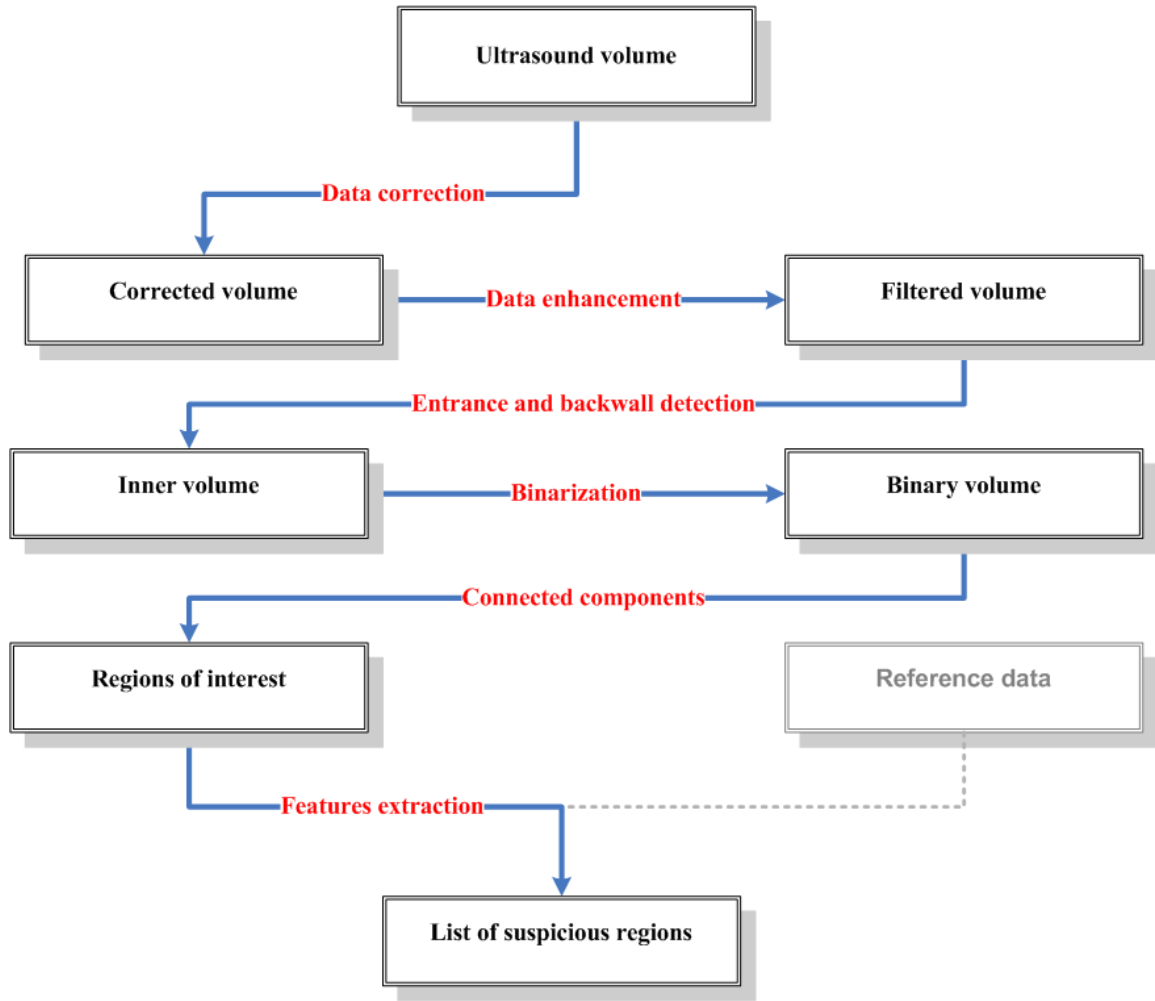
Ultrasound volume

Data correction

Corrected volume

Data enhancement

Filtered volume

Entrance and backwall detection

Inner volume

Binarization

Binary volume

Connected components

Regions of interest

Reference data

Features extraction

List of suspicious regions